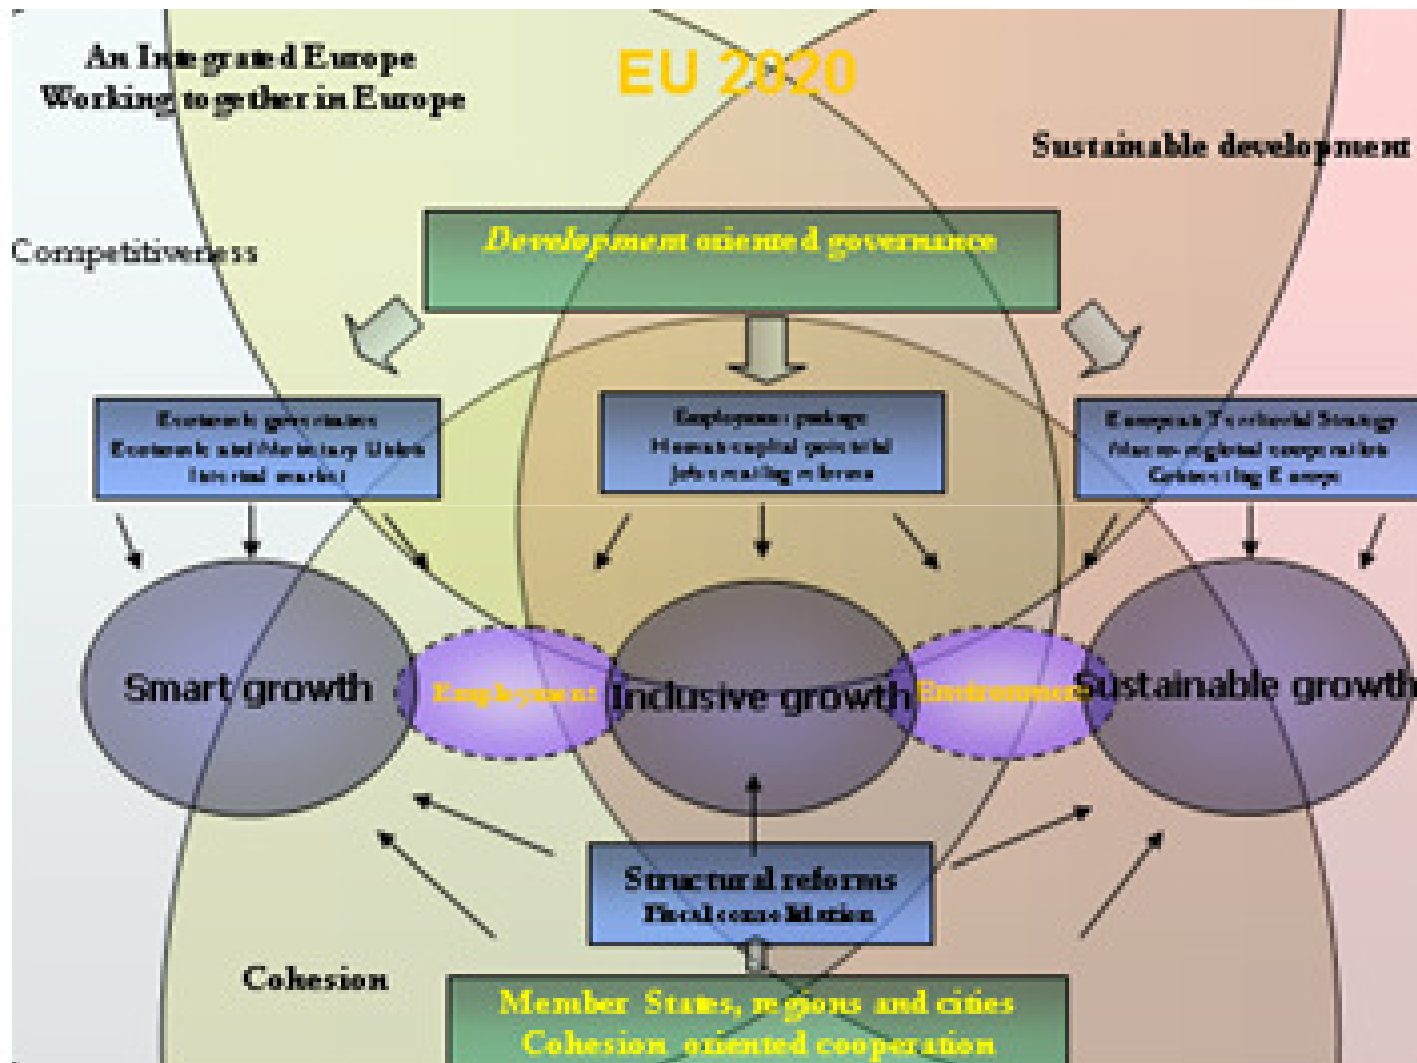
An Integrated Europe
Working together in Europe

EU 2020

Sustainable development

Competitiveness

Development oriented governance

Economic governance
Economic and Monetary Union
Internal market

Employment package
Human capital potential
Job creating reforms

European Territorial Strategy
Macro-regional cooperation
Connecting Europe

Smart growth

Employment

Inclusive growth

Environment

Sustainable growth

Structural reforms
Fiscal consolidation

Cohesion

Member States, regions and cities
Cohesion oriented cooperation